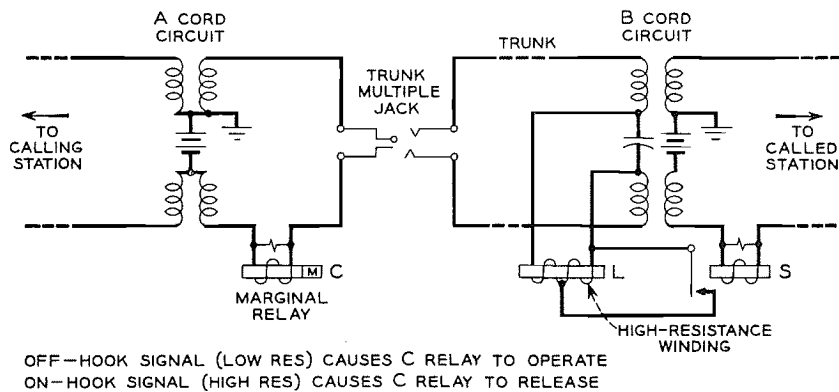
A CORD CIRCUIT

TRUNK MULTIPLE JACK

TRUNK

B CORD CIRCUIT

TO CALLING STATION

TO CALLED STATION

M C

MARGINAL RELAY

L

S

HIGH-RESISTANCE WINDING

OFF-HOOK SIGNAL (LOW RES) CAUSES C RELAY TO OPERATE
ON-HOOK SIGNAL (HIGH RES) CAUSES C RELAY TO RELEASE